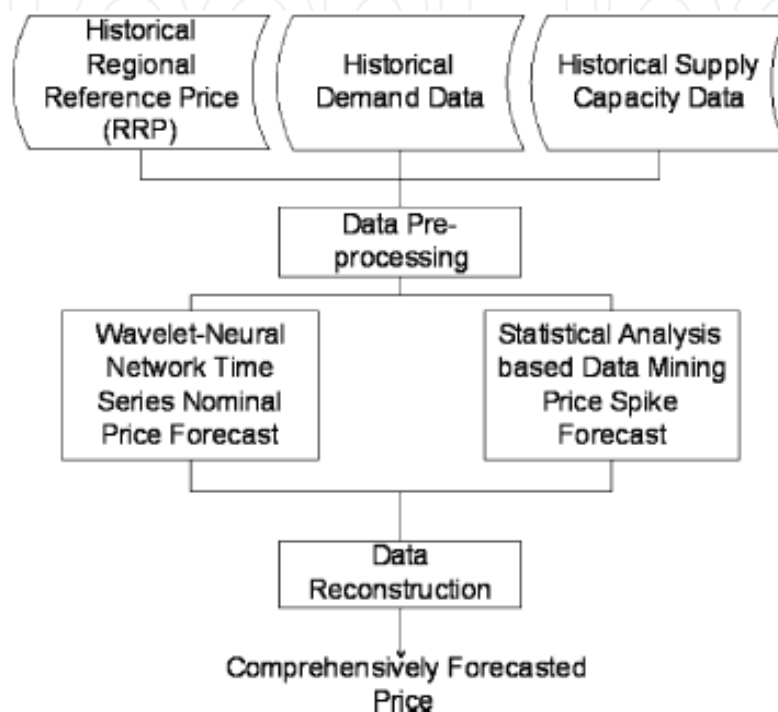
Historical Regional Reference Price (RRP)

Historical Demand Data

Historical Supply Capacity Data

Data Pre-processing

Wavelet-Neural Network Time Series Nominal Price Forecast

Statistical Analysis based Data Mining Price Spike Forecast

Data Reconstruction

Comprehensively Forecasted Price